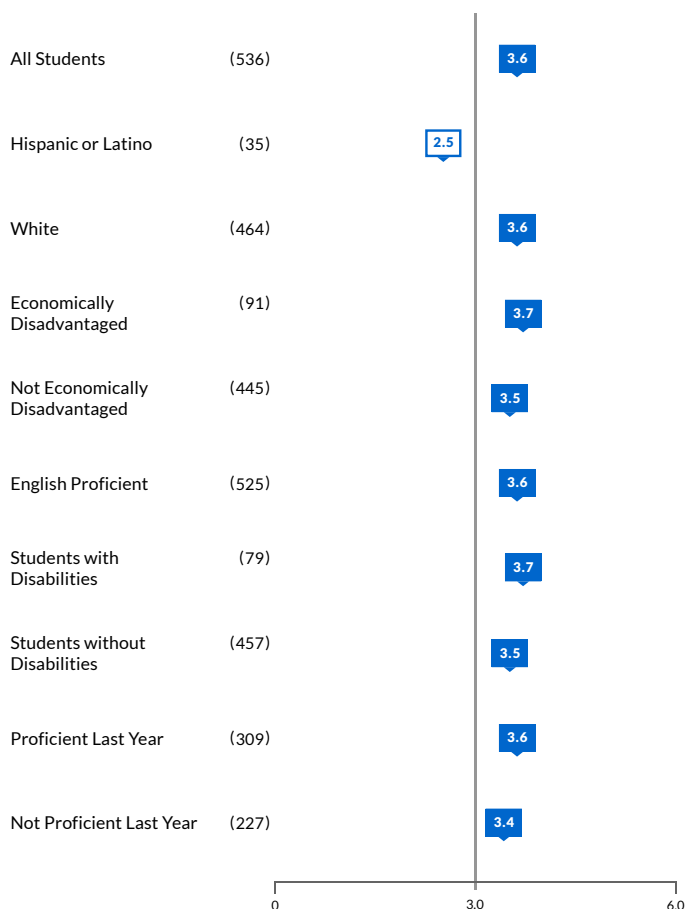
All Students (536) 3.6

Hispanic or Latino (35) 2.5

White (464) 3.6

Economically Disadvantaged (91) 3.7

Not Economically Disadvantaged (445) 3.5

English Proficient (525) 3.6

Students with Disabilities (79) 3.7

Students without Disabilities (457) 3.5

Proficient Last Year (309) 3.6

Not Proficient Last Year (227) 3.4

0 3.0 6.0